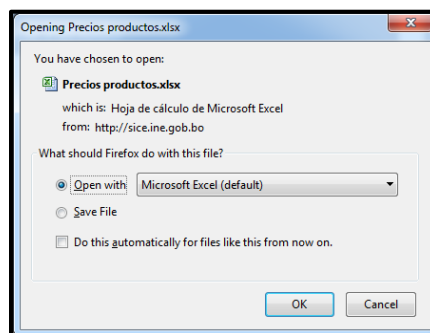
Opening Precios productos.xlsx

You have chosen to open:

Precios productos.xlsx

which is: Hoja de cálculo de Microsoft Excel

from: http://sice.ine.gob.bo

What should Firefox do with this file?

Open with Microsoft Excel (default)

Save File

Do this automatically for files like this from now on.

OK Cancel